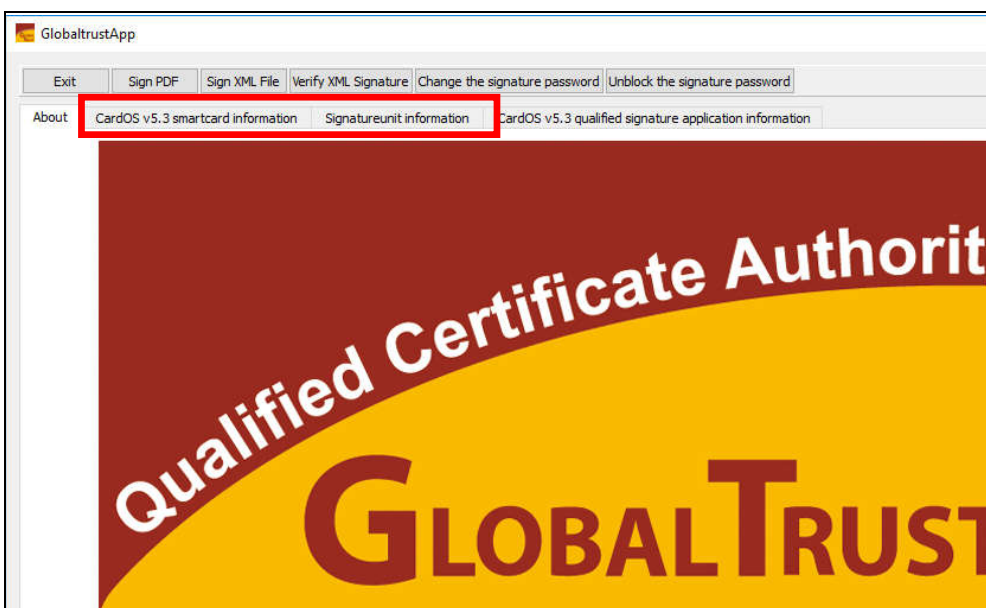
GlobaltrustApp

Exit | Sign PDF | Sign XML File | Verify XML Signature | Change the signature password | Unblock the signature password

About | CardOS v5.3 smartcard information | Signatureunit information | CardOS v5.3 qualified signature application information

Qualified Certificate Authorit

GLOBALTRUST